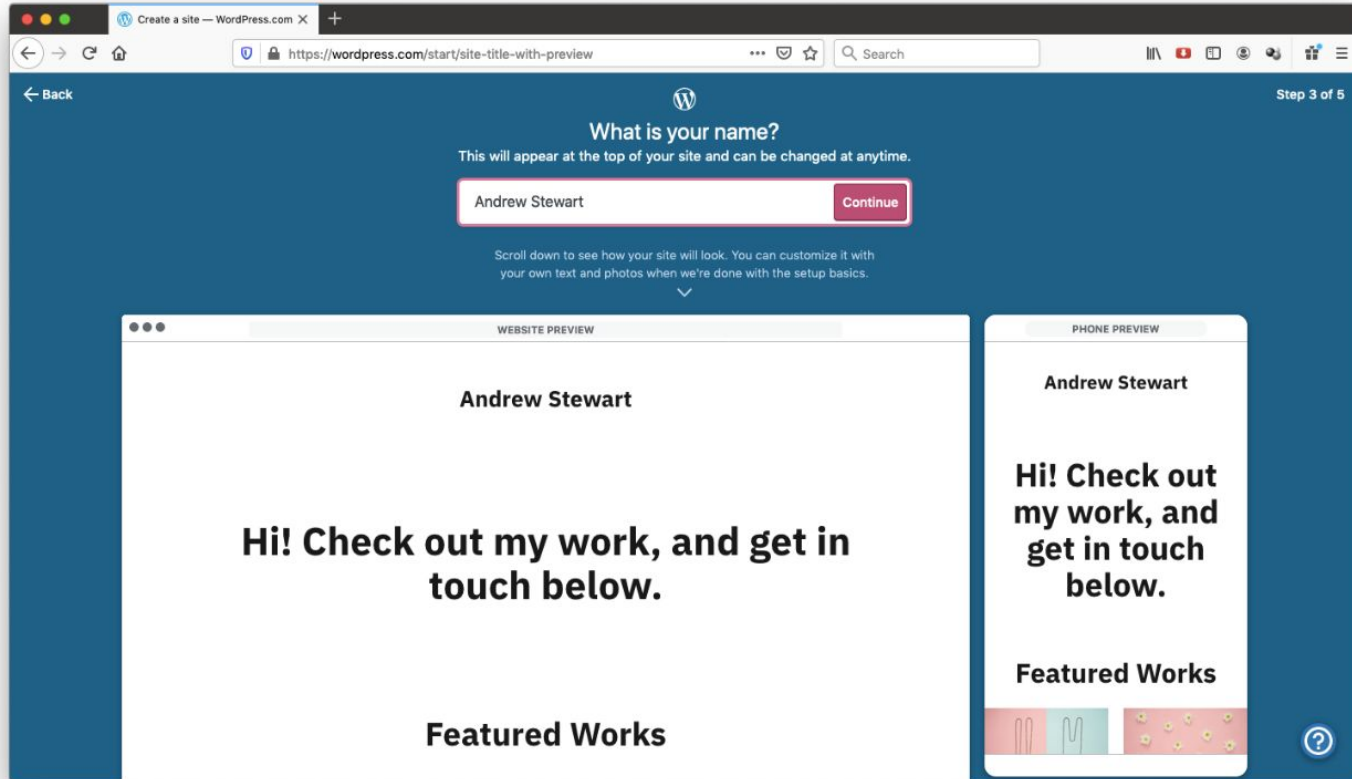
Create a site — WordPress.com

https://wordpress.com/start/site-title-with-preview

Search

Back

Step 3 of 5

What is your name?

This will appear at the top of your site and can be changed at anytime.

Andrew Stewart

Continue

Scroll down to see how your site will look. You can customize it with your own text and photos when we're done with the setup basics.

WEBSITE PREVIEW

Andrew Stewart

Hi! Check out my work, and get in touch below.

Featured Works

PHONE PREVIEW

Andrew Stewart

Hi! Check out my work, and get in touch below.

Featured Works